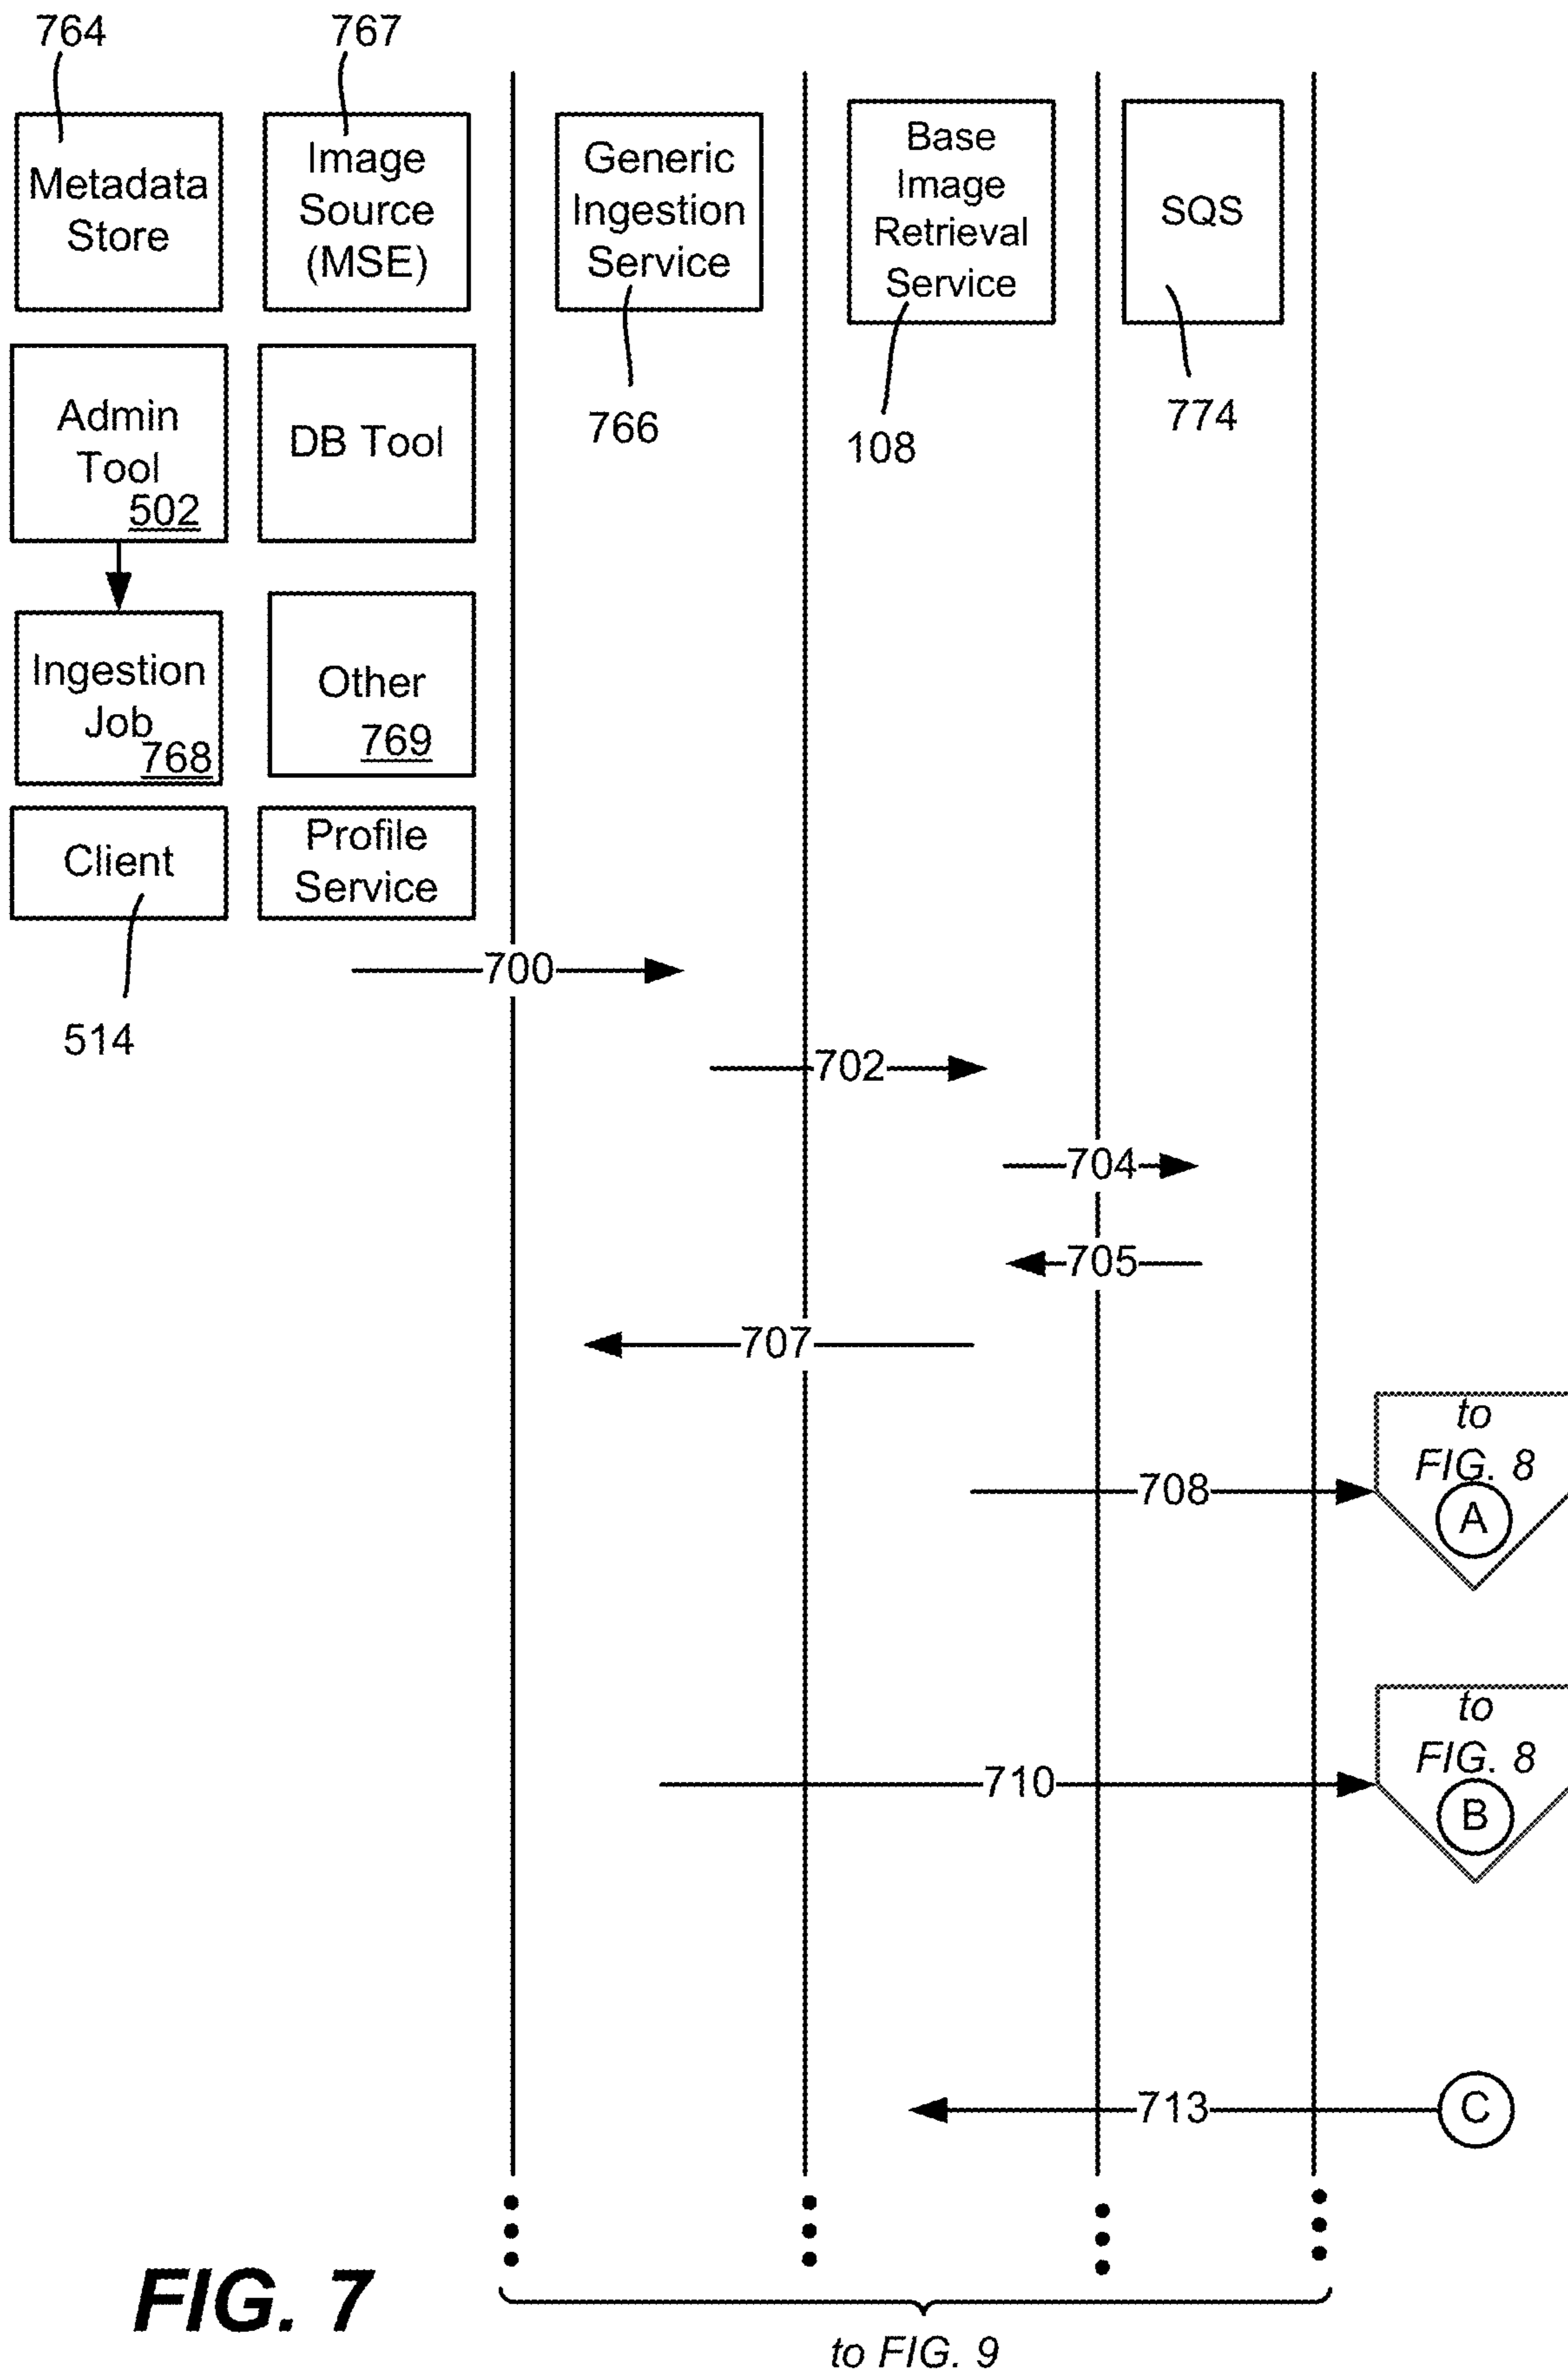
764

767

Metadata Store

Image Source (MSE)

Generic Ingestion Service

Base Image Retrieval Service

SQS

766

108

774

Admin Tool 502

DB Tool

Ingestion Job 768

Other 769

Client

Profile Service

514

700

702

704

705

707

708

to FIG. 8 A

710

to FIG. 8 B

713

C

FIG. 7

to FIG. 9